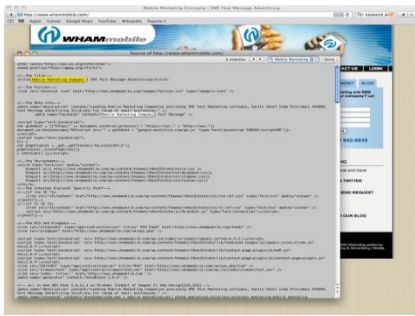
Mobile Marketing Company | SMS Text Message Advertising

http://www.whammobile.com/

Apple Yahoo! Google Maps YouTube Wikipedia Popular

WHAMmobile

Source of: http://www.whammobile.com/

Mobile Marketing Company | SMS Text Message Advertising

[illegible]

CONTACT US LOGIN

BLOG

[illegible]

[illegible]

842-8339

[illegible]

TWITTER

FACEBOOK

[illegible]

OUR BLOG